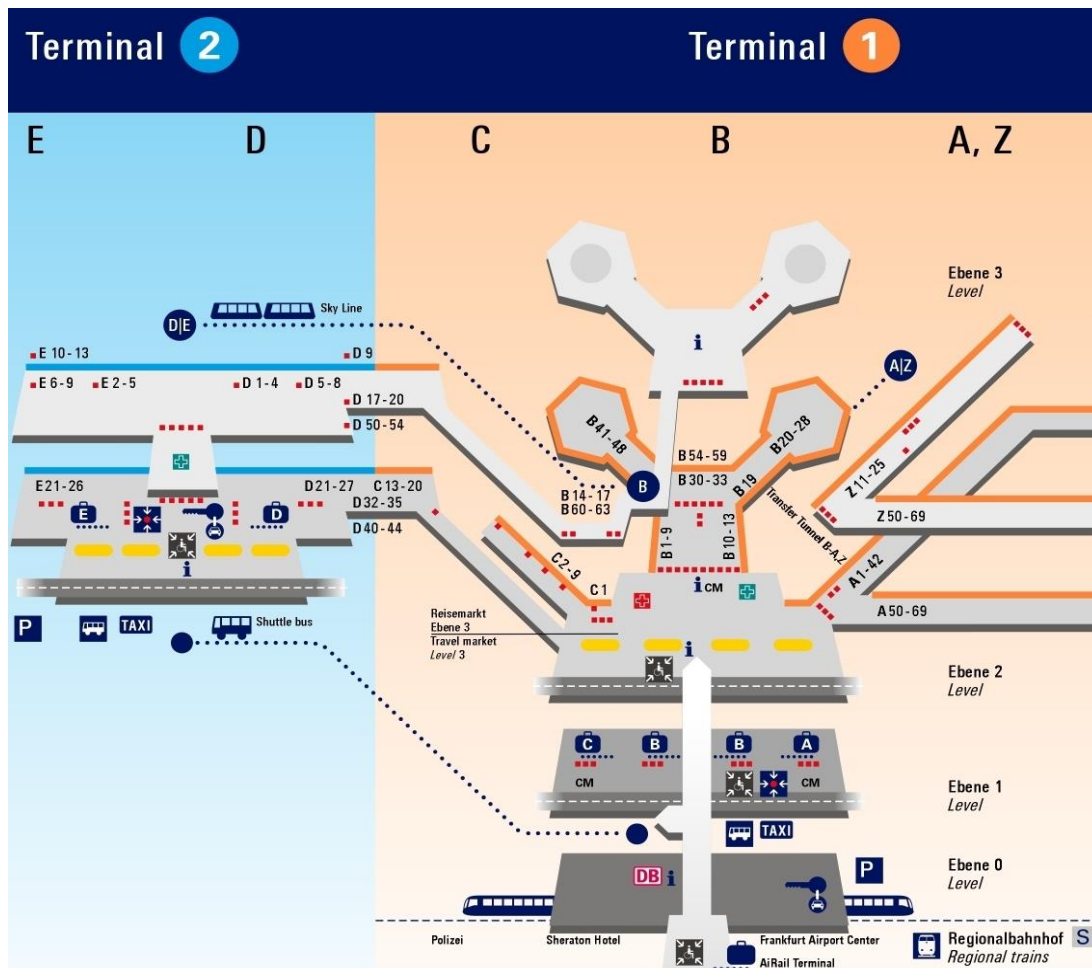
Terminal 2

Terminal 1

E
D
C
B
A, Z

Sky Line
D|E
E 10-13
D 9
E 6-9
E 2-5
D 1-4
D 5-8
D 17-20
D 50-54
E21-26
D21-27
C 13-20
D32-35
D40-44
E
D
i
P
TAXI
Shuttle bus

Ebene 3
Level
i
A|Z
B41-48
B20-28
B54-59
B30-33
B19
B 14-17
B 60-63
B
Z 11-25
Z 50-69
Transfer Tunnel B-A,Z
B 1-9
B 10-13
C 2-9
C 1
i CM
A 1-42
A 50-69
Reisemarkt
Ebene 3
Travel market
Level 3
i
Ebene 2
Level

C
B
B
A
CM
CM
Ebene 1
Level
TAXI

DB i
P
Ebene 0
Level
Polizei
Sheraton Hotel
Frankfurt Airport Center
AiRail Terminal
Regionalbahnhof
Regional trains
S